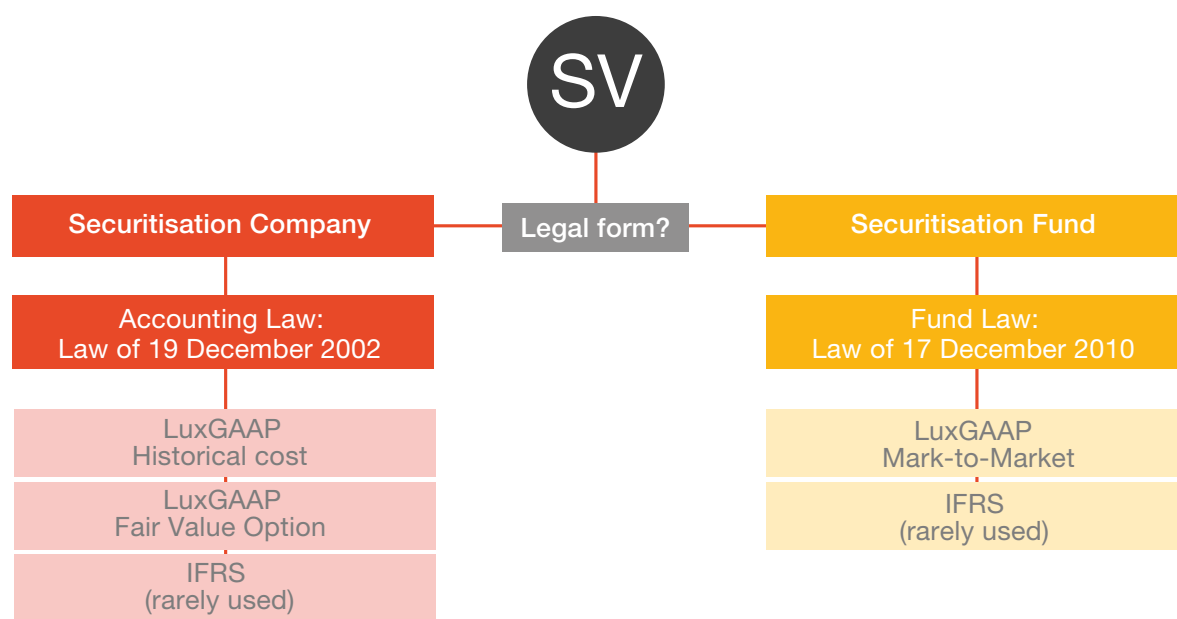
SV

Legal form?

Securitisation Company

Accounting Law:
Law of 19 December 2002

LuxGAAP
Historical cost

LuxGAAP
Fair Value Option

IFRS
(rarely used)

Securitisation Fund

Fund Law:
Law of 17 December 2010

LuxGAAP
Mark-to-Market

IFRS
(rarely used)